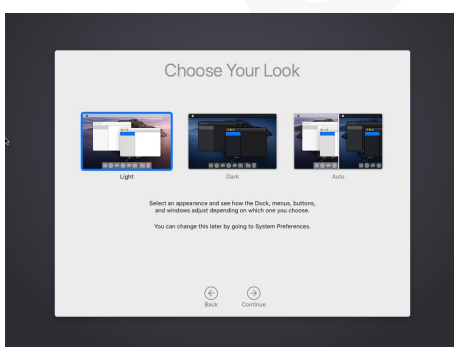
Choose Your Look

Light

Dark

Auto

Select an appearance and see how the Dock, menus, buttons, and windows adjust depending on which one you choose.

You can change this later by going to System Preferences.

Back

Continue